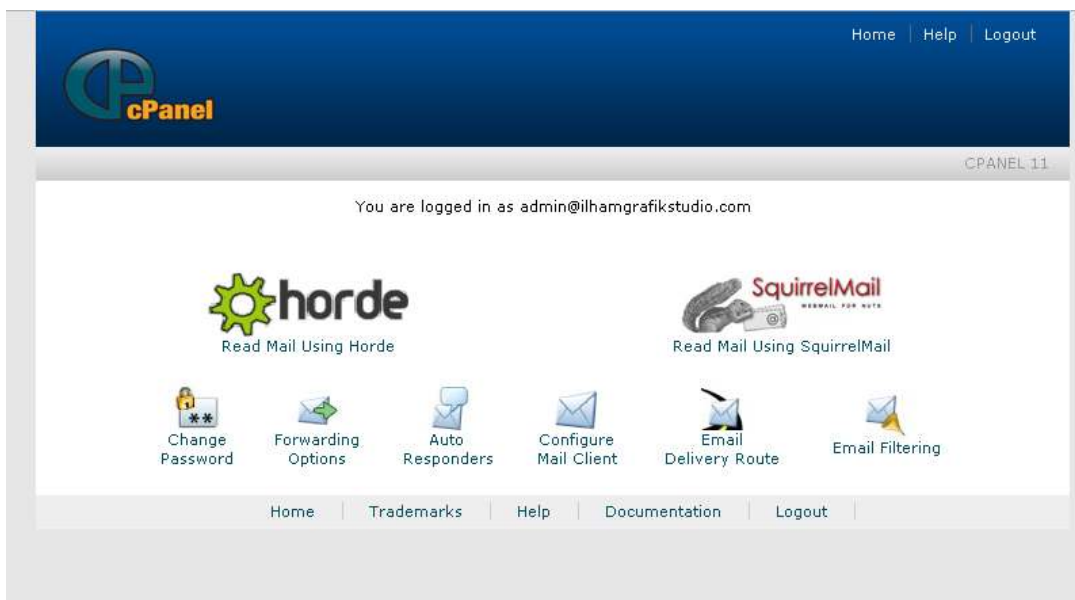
Home | Help | Logout

cPanel

CPANEL 11

You are logged in as admin@ilhamgrafikstudio.com

horde
Read Mail Using Horde

SquirrelMail
WEBMAIL FOR NUTS
Read Mail Using SquirrelMail

Change Password

Forwarding Options

Auto Responders

Configure Mail Client

Email Delivery Route

Email Filtering

Home | Trademarks | Help | Documentation | Logout